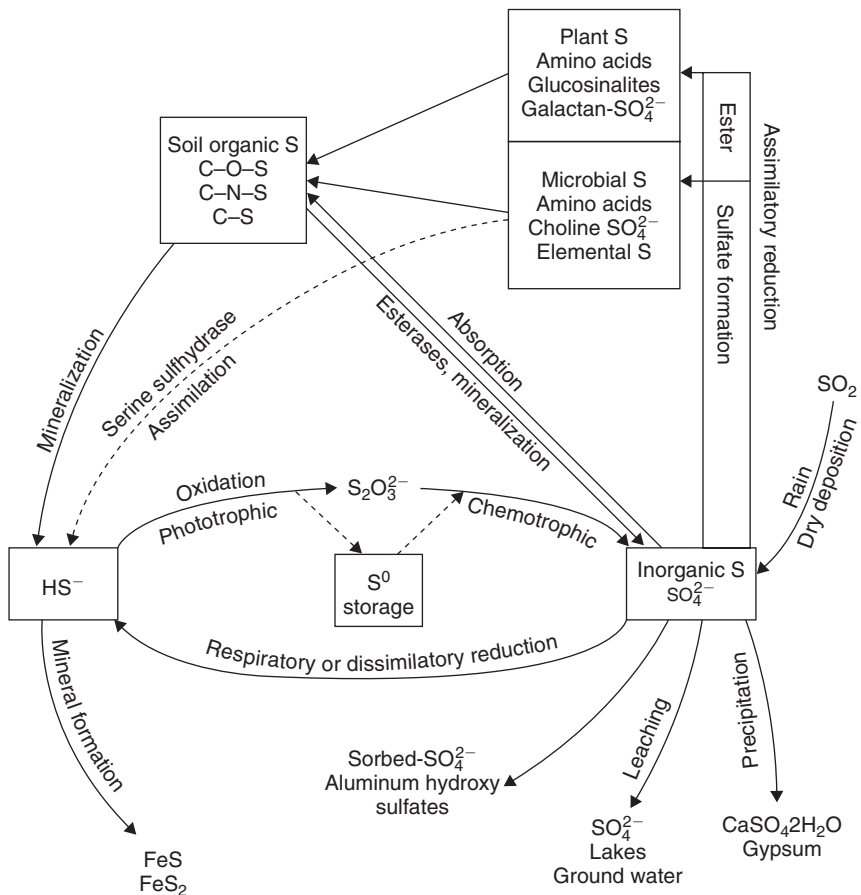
Plant S
Amino acids
Glucosinalites
Galactan-$SO_4^{2-}$

Ester

Assimilatory reduction

Soil organic S
C–O–S
C–N–S
C–S

Microbial S
Amino acids
Choline $SO_4^{2-}$
Elemental S

Sulfate formation

Mineralization

Serine sulfhydrase
Assimilation

Esterases, mineralization

Absorption

$SO_2$

Rain
Dry deposition

Oxidation
Phototrophic

$S_2O_3^{2-}$

Chemotrophic

$HS^-$

$S^0$
storage

Inorganic S
$SO_4^{2-}$

Respiratory or dissimilatory reduction

Mineral formation

Sorbed-$SO_4^{2-}$
Aluminum hydroxy sulfates

Leaching

Precipitation

$SO_4^{2-}$
Lakes
Ground water

$CaSO_42H_2O$
Gypsum

FeS
$FeS_2$